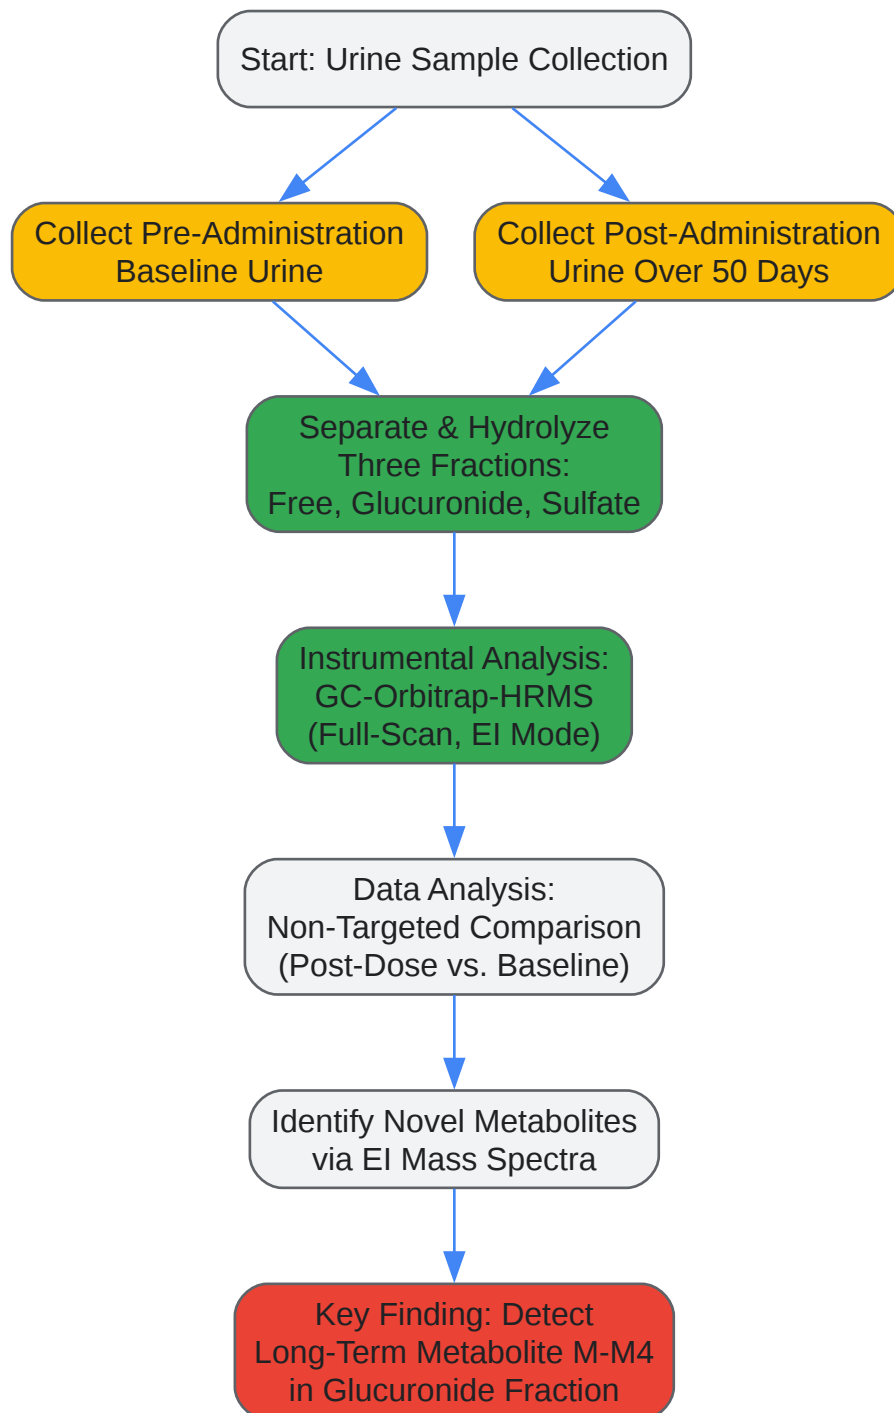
Start: Urine Sample Collection

Collect Pre-Administration Baseline Urine

Collect Post-Administration Urine Over 50 Days

Separate & Hydrolyze Three Fractions: Free, Glucuronide, Sulfate

Instrumental Analysis: GC-Orbitrap-HRMS (Full-Scan, EI Mode)

Data Analysis: Non-Targeted Comparison (Post-Dose vs. Baseline)

Identify Novel Metabolites via EI Mass Spectra

Key Finding: Detect Long-Term Metabolite M-M4 in Glucuronide Fraction